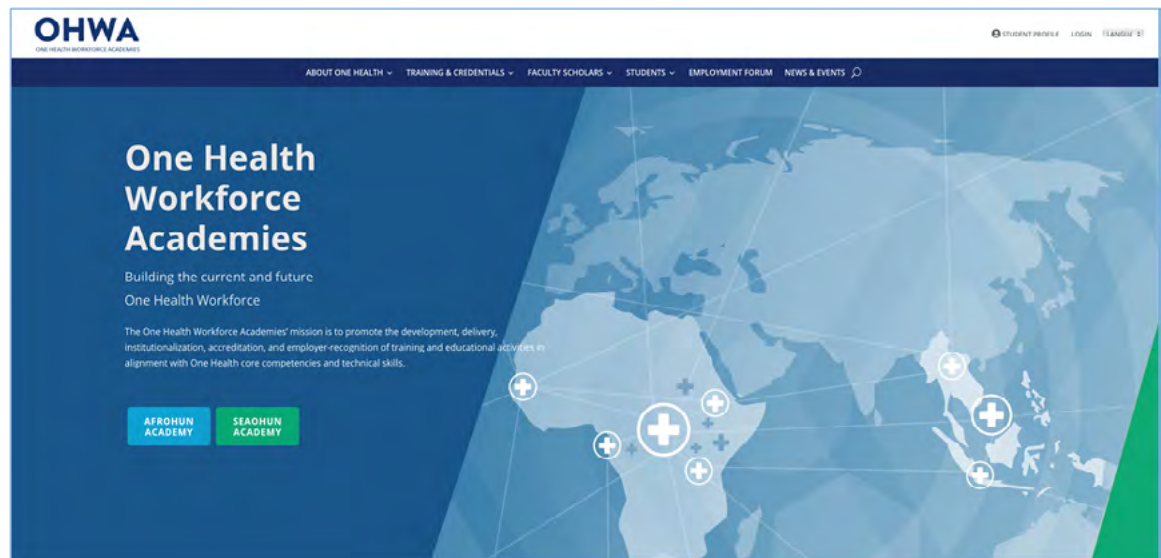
OHWA
ONE HEALTH WORKFORCE ACADEMIES

STUDENT PROFILE LOGIN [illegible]

ABOUT ONE HEALTH TRAINING & CREDENTIALS FACULTY SCHOLARS STUDENTS EMPLOYMENT FORUM NEWS & EVENTS

One Health Workforce Academies

Building the current and future One Health Workforce

The One Health Workforce Academies' mission is to promote the development, delivery, institutionalization, accreditation, and employer-recognition of training and educational activities in alignment with One Health core competencies and technical skills.

AFROHUN ACADEMY

SEAOHUN ACADEMY